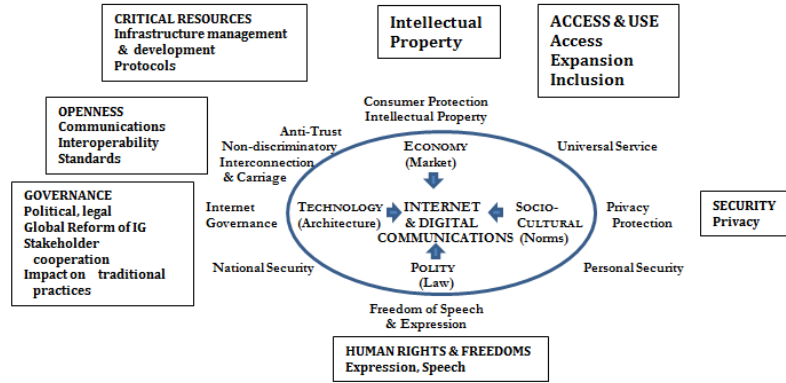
CRITICAL RESOURCES
Infrastructure management & development
Protocols

Intellectual Property

ACCESS & USE
Access
Expansion
Inclusion

OPENNESS
Communications
Interoperability
Standards

Consumer Protection
Intellectual Property

Anti-Trust
Non-discriminatory
Interconnection & Carriage

ECONOMY
(Market)

Universal Service

GOVERNANCE
Political, legal
Global Reform of IG
Stakeholder cooperation
Impact on traditional practices

Internet Governance

TECHNOLOGY
(Architecture)

INTERNET & DIGITAL COMMUNICATIONS

SOCIO-CULTURAL
(Norms)

Privacy Protection

SECURITY
Privacy

National Security

POLITY
(Law)

Personal Security

Freedom of Speech & Expression

HUMAN RIGHTS & FREEDOMS
Expression, Speech